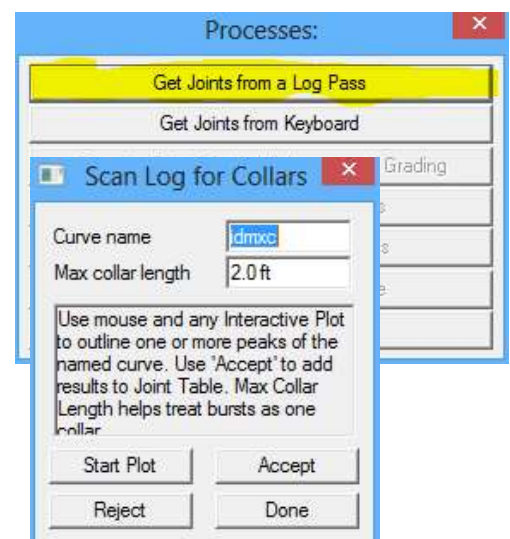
Processes:

×

Get Joints from a Log Pass

Get Joints from Keyboard

Scan Log for Collars

×

Grading

Curve name dmxc

Max collar length 2.0 ft

Use mouse and any Interactive Plot to outline one or more peaks of the named curve. Use 'Accept' to add results to Joint Table. Max Collar Length helps treat bursts as one collar.

Start Plot

Accept

Reject

Done